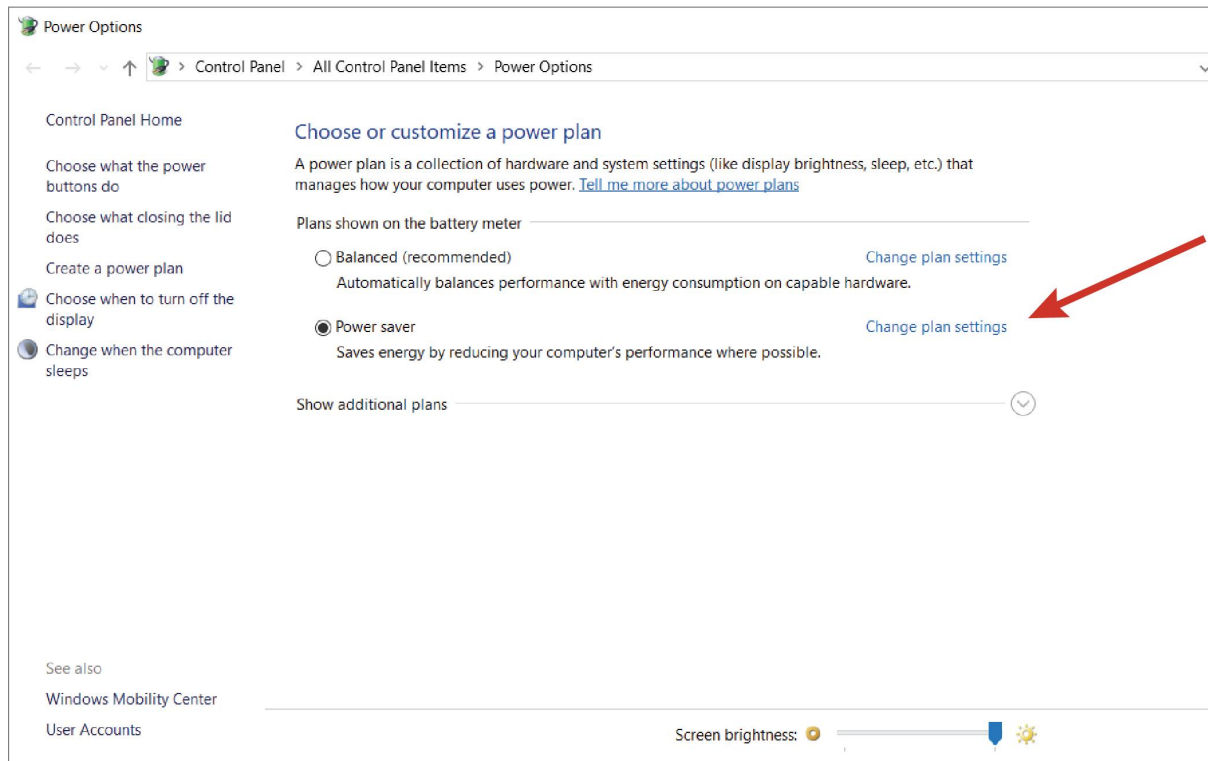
Power Options

Control Panel > All Control Panel Items > Power Options

Control Panel Home

Choose what the power buttons do

Choose what closing the lid does

Create a power plan

Choose when to turn off the display

Change when the computer sleeps

Choose or customize a power plan

A power plan is a collection of hardware and system settings (like display brightness, sleep, etc.) that manages how your computer uses power. Tell me more about power plans

Plans shown on the battery meter

Balanced (recommended)

Change plan settings

Automatically balances performance with energy consumption on capable hardware.

Power saver

Change plan settings

Saves energy by reducing your computer's performance where possible.

Show additional plans

See also

Windows Mobility Center

User Accounts

Screen brightness: